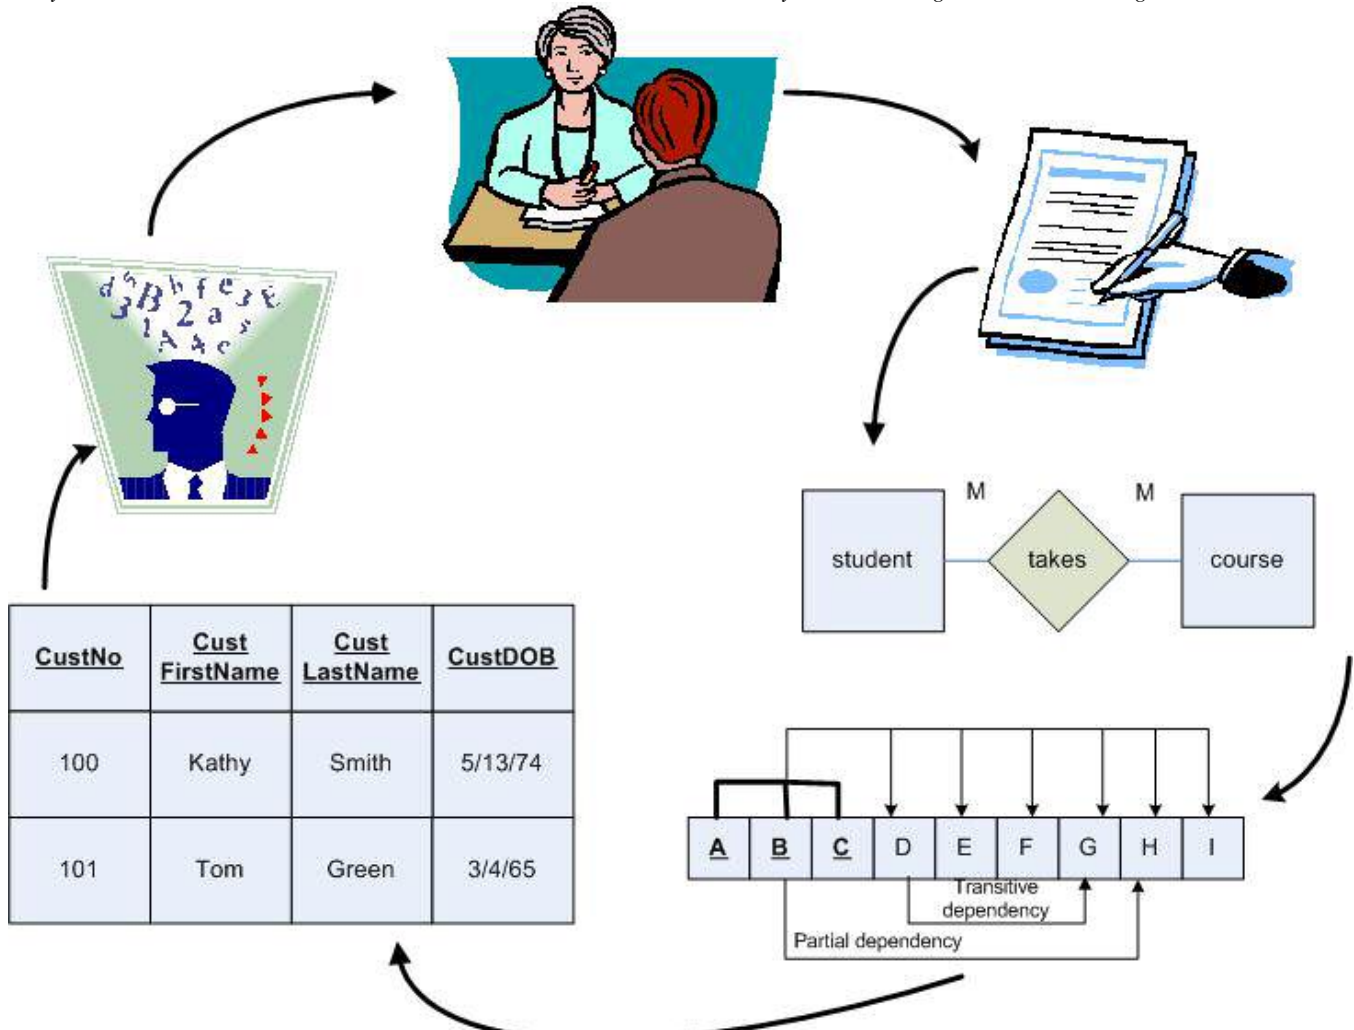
d 5 B h f e 3 E
3 2 a s
1 A 4 c

M M

student takes course

| A | B | C | D | E | F | G | H | I |
|---|---|---|---|---|---|---|---|---|

Transitive dependency

Partial dependency

| CustNo | Cust FirstName | Cust LastName | CustDOB |
|---|---|---|---|
| 100 | Kathy | Smith | 5/13/74 |
| 101 | Tom | Green | 3/4/65 |